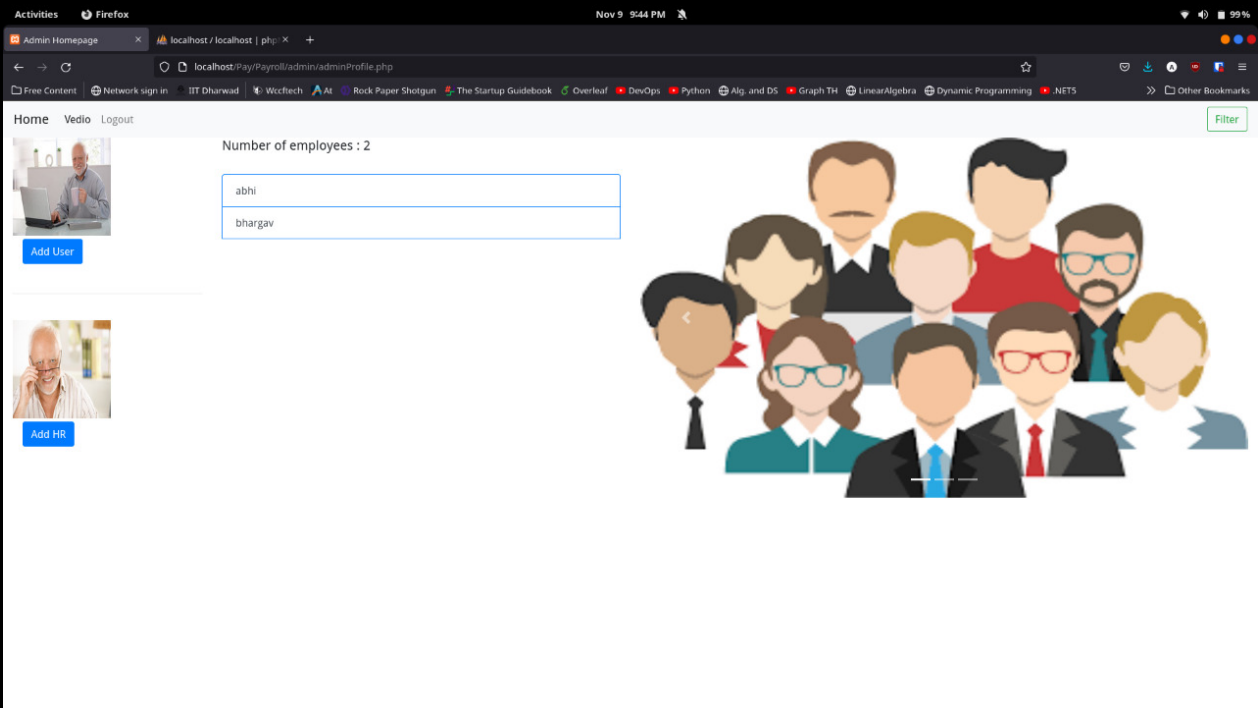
Activities Firefox Nov 9 9:44 PM 99%

Admin Homepage ×
localhost / localhost | php ×
+

localhost/Pay/Payroll/admin/adminProfile.php

Free Content Network sign in IIT Dharwad Wccftech AI Rock Paper Shotgun The Startup Guidebook Overleaf DevOps Python Alg. and DS Graph TH LinearAlgebra Dynamic Programming .NET5 Other Bookmarks

Home Vedio Logout Filter

Number of employees : 2

abhi

bhargav

Add User

Add HR